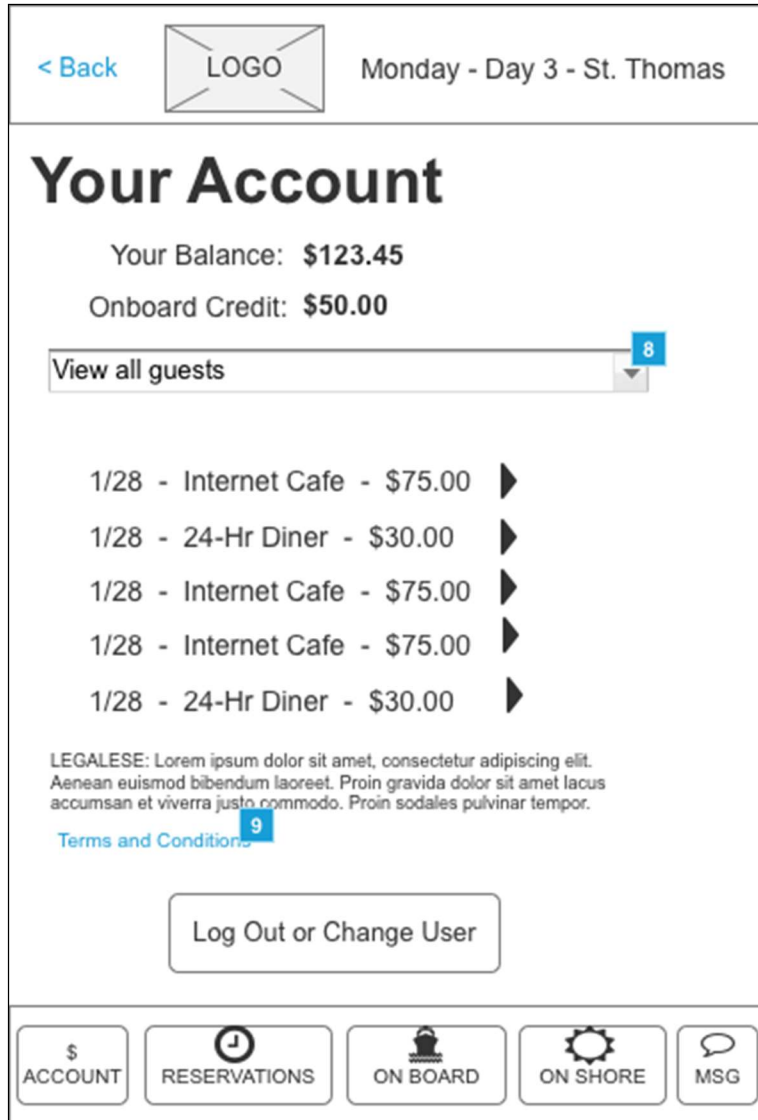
< Back

LOGO

Monday - Day 3 - St. Thomas

Your Account

Your Balance: **$123.45**

Onboard Credit: **$50.00**

View all guests

8

1/28 - Internet Cafe - $75.00

1/28 - 24-Hr Diner - $30.00

1/28 - Internet Cafe - $75.00

1/28 - Internet Cafe - $75.00

1/28 - 24-Hr Diner - $30.00

LEGALESE: Lorem ipsum dolor sit amet, consectetur adipiscing elit. Aenean euismod bibendum laoreet. Proin gravida dolor sit amet lacus accumsan et viverra justo commodo. Proin sodales pulvinar tempor.

Terms and Conditions

9

Log Out or Change User

$
ACCOUNT

RESERVATIONS

ON BOARD

ON SHORE

MSG